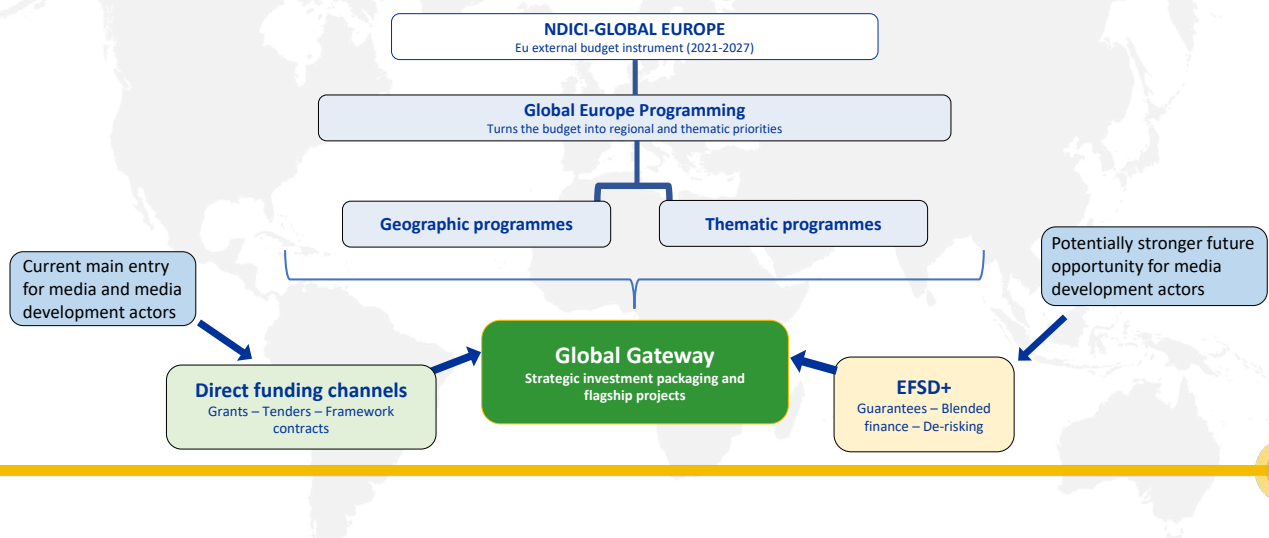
NDICI-GLOBAL EUROPE
Eu external budget instrument (2021-2027)

Global Europe Programming
Turns the budget into regional and thematic priorities

Geographic programmes

Thematic programmes

Current main entry for media and media development actors

Potentially stronger future opportunity for media development actors

Global Gateway
Strategic investment packaging and flagship projects

Direct funding channels
Grants – Tenders – Framework contracts

EFSD+
Guarantees – Blended finance – De-risking